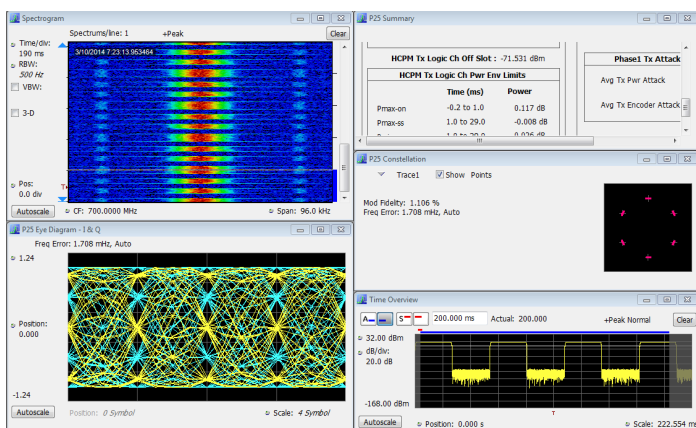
Spectrogram

Spectrums/line: 1 +Peak Clear

Time/div:
190 ms
RBW:
500 Hz
VBW:
3-D

3/10/2014 7:23:13.953464

Pos:
0.0 div

Autoscale CF: 700.0000 MHz Span: 96.0 kHz

P25 Eye Diagram - I & Q

Freq Error: 1.708 mHz, Auto

1.24

Position:
0.000

-1.24

Autoscale Position: 0 Symbol Scale: 4 Symbol

P25 Summary

HCPM Tx Logic Ch Off Slot : -71.531 dBm

HCPM Tx Logic Ch Pwr Env Limits

| | Time (ms) | Power |
|---|---|---|
| Pmax-on | -0.2 to 1.0 | 0.117 dB |
| Pmax-ss | 1.0 to 29.0 | -0.008 dB |

Phase1 Tx Attack

Avg Tx Pwr Attack

Avg Tx Encoder Attack

P25 Constellation

Trace1 Show Points

Mod Fidelity: 1.106 %
Freq Error: 1.708 mHz, Auto

Time Overview

200.000 ms Actual: 200.000 +Peak Normal Clear

32.00 dBm
dB/div:
20.0 dB

-168.00 dBm

T

Autoscale Position: 0.000 s Scale: 222.554 ms